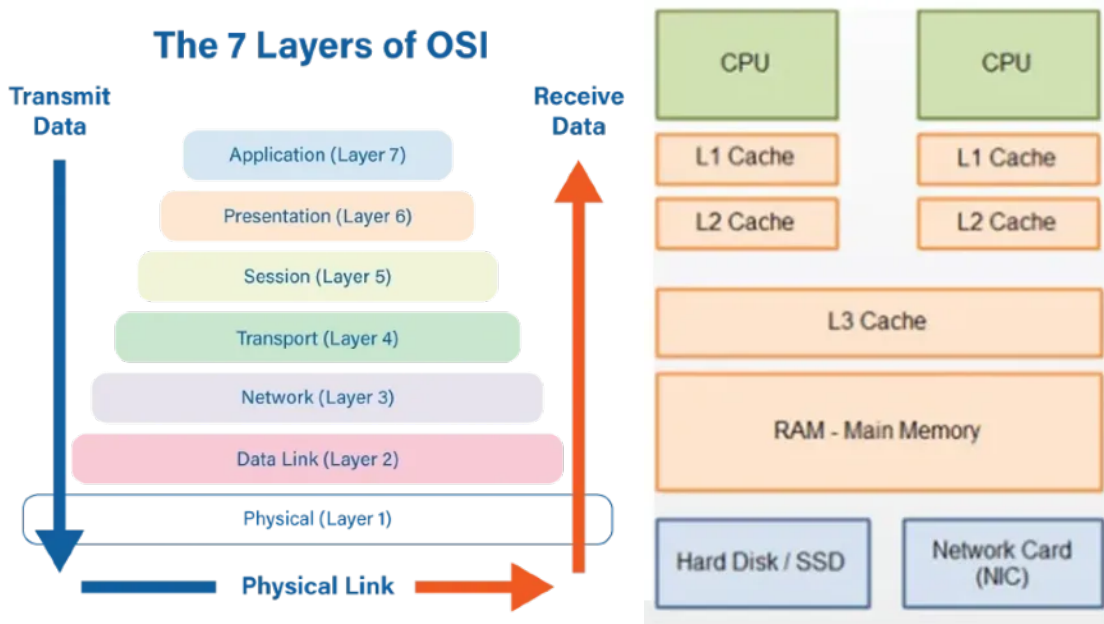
The 7 Layers of OSI

Transmit Data

Receive Data

Application (Layer 7)

Presentation (Layer 6)

Session (Layer 5)

Transport (Layer 4)

Network (Layer 3)

Data Link (Layer 2)

Physical (Layer 1)

Physical Link

CPU

CPU

L1 Cache

L1 Cache

L2 Cache

L2 Cache

L3 Cache

RAM - Main Memory

Hard Disk / SSD

Network Card (NIC)